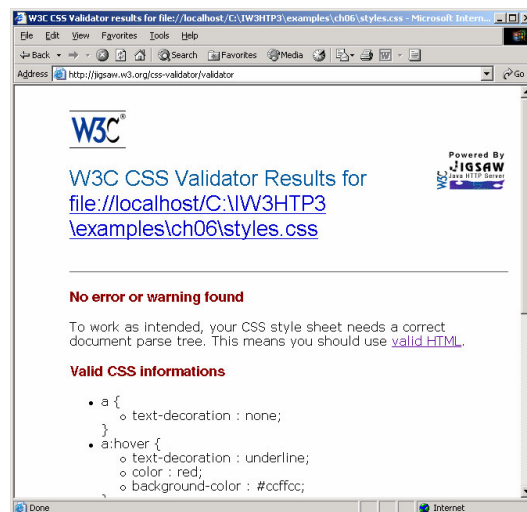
W3C CSS Validator results for file://localhost/C:\IW3HTP3\examples\ch06\styles.css - Microsoft Intern...

File Edit View Favorites Tools Help

Back Search Favorites Media

Address http://jigsaw.w3.org/css-validator/validator Go

W3C®

Powered By JIGSAW Java HTTP Server

W3C CSS Validator Results for file://localhost/C:\IW3HTP3\examples\ch06\styles.css

No error or warning found

To work as intended, your CSS style sheet needs a correct document parse tree. This means you should use valid HTML.

Valid CSS informations

- a {
  - text-decoration : none;
  }
- a:hover {
  - text-decoration : underline;
  - color : red;
  - background-color : #ccffcc;

Done Internet